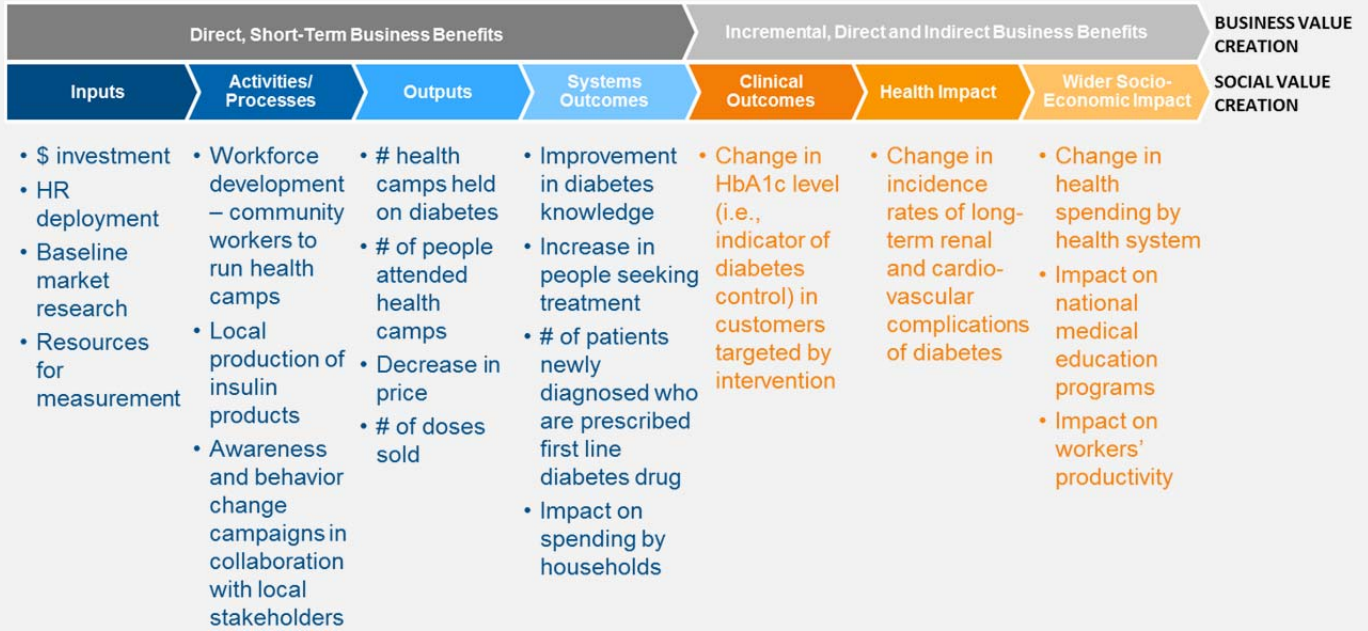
Direct, Short-Term Business Benefits

Incremental, Direct and Indirect Business Benefits

BUSINESS VALUE CREATION

Inputs

Activities/ Processes

Outputs

Systems Outcomes

Clinical Outcomes

Health Impact

Wider Socio-Economic Impact

SOCIAL VALUE CREATION

• $ investment
• HR deployment
• Baseline market research
• Resources for measurement

• Workforce development – community workers to run health camps
• Local production of insulin products
• Awareness and behavior change campaigns in collaboration with local stakeholders

• # health camps held on diabetes
• # of people attended health camps
• Decrease in price
• # of doses sold

• Improvement in diabetes knowledge
• Increase in people seeking treatment
• # of patients newly diagnosed who are prescribed first line diabetes drug
• Impact on spending by households

• Change in HbA1c level (i.e., indicator of diabetes control) in customers targeted by intervention

• Change in incidence rates of long-term renal and cardio-vascular complications of diabetes

• Change in health spending by health system
• Impact on national medical education programs
• Impact on workers' productivity